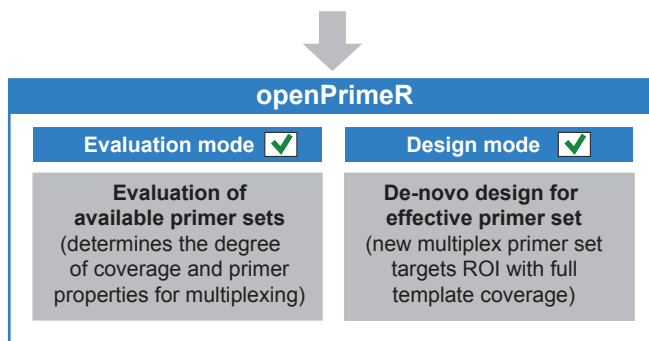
openPrimeR

Evaluation mode

Evaluation of available primer sets
(determines the degree of coverage and primer properties for multiplexing)

Design mode

De-novo design for effective primer set
(new multiplex primer set targets ROI with full template coverage)